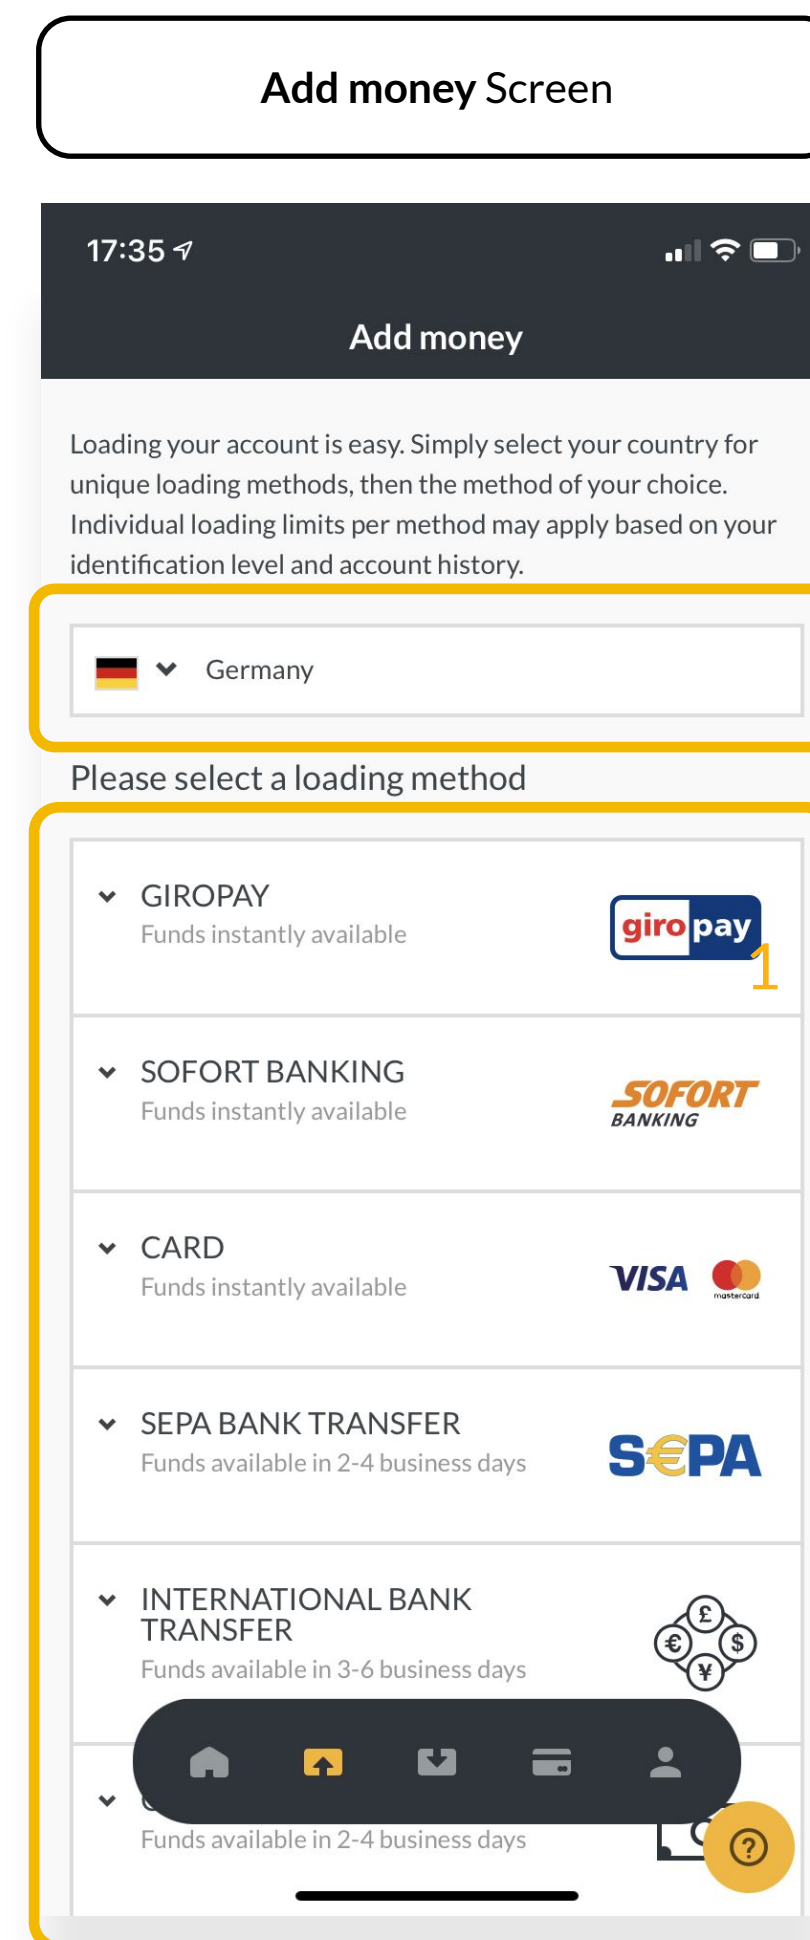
**Add money** Screen

17:35

Add money

Loading your account is easy. Simply select your country for unique loading methods, then the method of your choice. Individual loading limits per method may apply based on your identification level and account history.

Germany

Please select a loading method

GIROPAY
Funds instantly available

giro pay

1

SOFORT BANKING
Funds instantly available

SOFORT BANKING

CARD
Funds instantly available

VISA mastercard

SEPA BANK TRANSFER
Funds available in 2-4 business days

SEPA

INTERNATIONAL BANK TRANSFER
Funds available in 3-6 business days

£ € $ ¥

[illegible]
Funds available in 2-4 business days

?